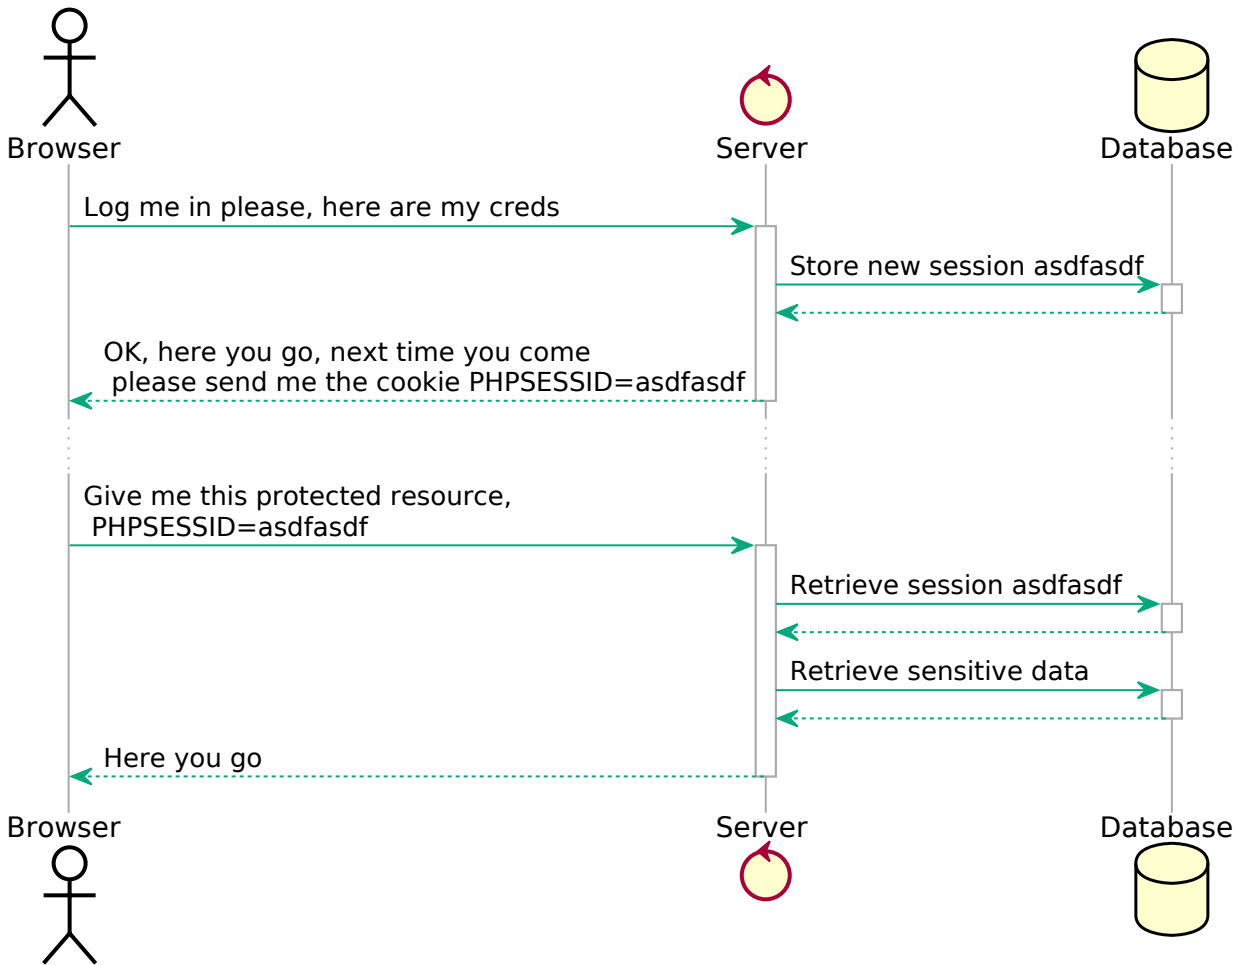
Browser

Server

Database

Log me in please, here are my creds

Store new session asdfasdf

OK, here you go, next time you come please send me the cookie PHPSESSID=asdfasdf

Give me this protected resource, PHPSESSID=asdfasdf

Retrieve session asdfasdf

Retrieve sensitive data

Here you go

Browser

Server

Database